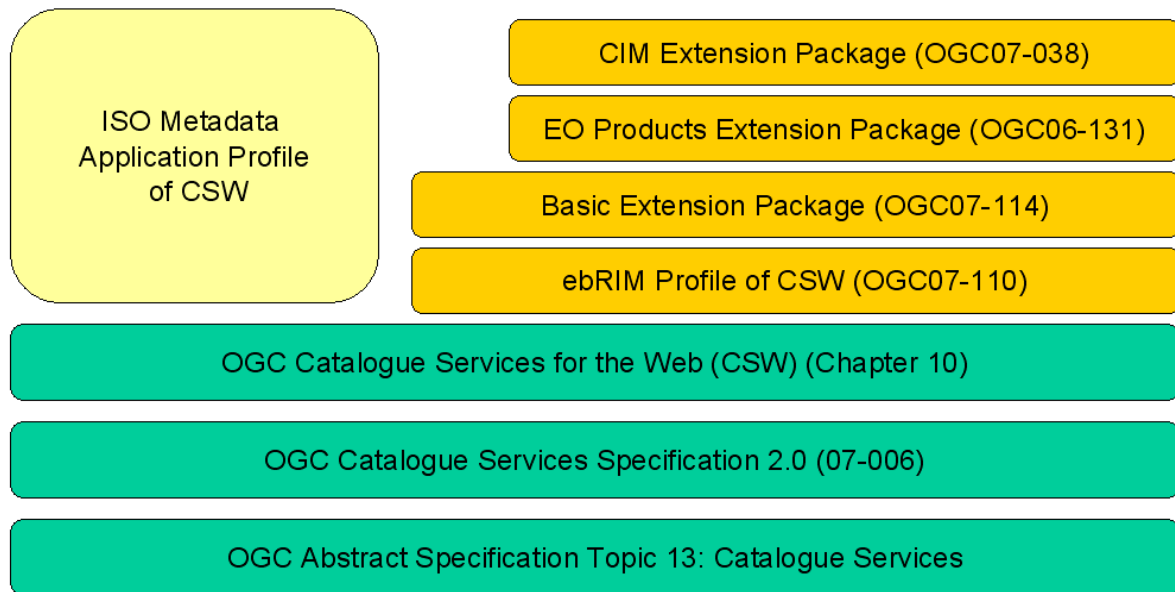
ISO Metadata Application Profile of CSW

CIM Extension Package (OGC07-038)

EO Products Extension Package (OGC06-131)

Basic Extension Package (OGC07-114)

ebRIM Profile of CSW (OGC07-110)

OGC Catalogue Services for the Web (CSW) (Chapter 10)

OGC Catalogue Services Specification 2.0 (07-006)

OGC Abstract Specification Topic 13: Catalogue Services